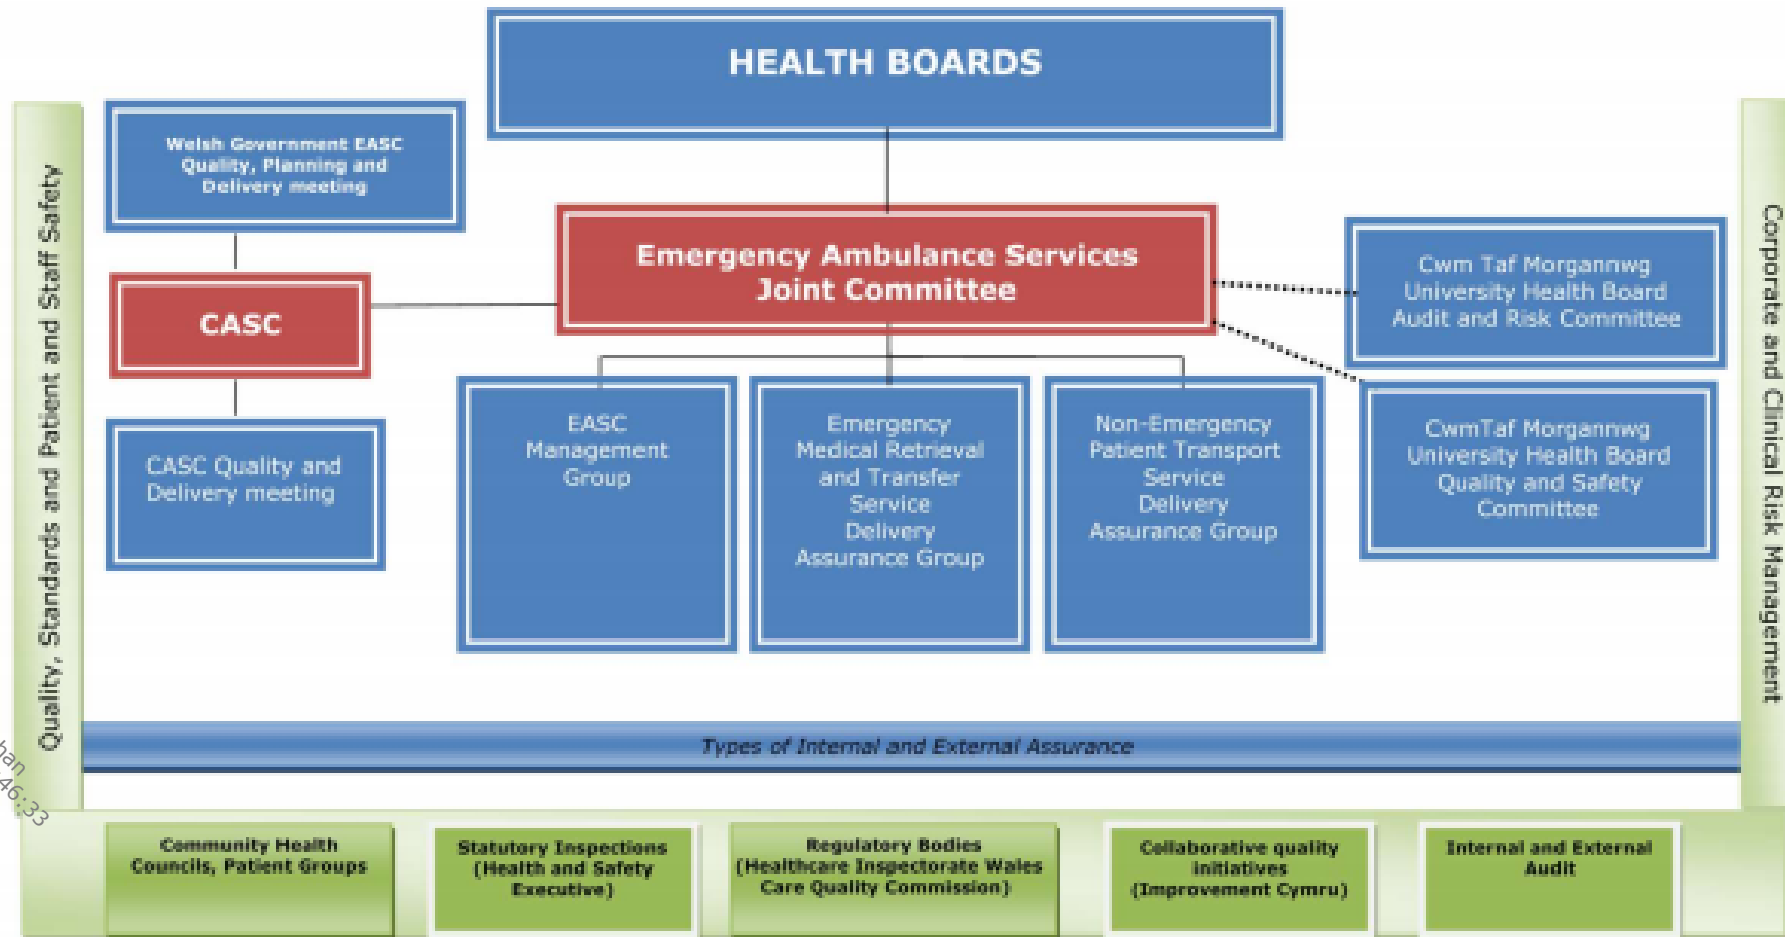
HEALTH BOARDS

Quality, Standards and Patient and Staff Safety

Welsh Government EASC Quality, Planning and Delivery meeting

CASC

CASC Quality and Delivery meeting

Emergency Ambulance Services Joint Committee

EASC Management Group

Emergency Medical Retrieval and Transfer Service Delivery Assurance Group

Non-Emergency Patient Transport Service Delivery Assurance Group

Cwm Taf Morgannwg University Health Board Audit and Risk Committee

CwmTaf Morgannwg University Health Board Quality and Safety Committee

Corporate and Clinical Risk Management

Types of Internal and External Assurance

Community Health Councils, Patient Groups

Statutory Inspections (Health and Safety Executive)

Regulatory Bodies (Healthcare Inspectorate Wales Care Quality Commission)

Collaborative quality initiatives (Improvement Cymru)

Internal and External Audit

han
46:33